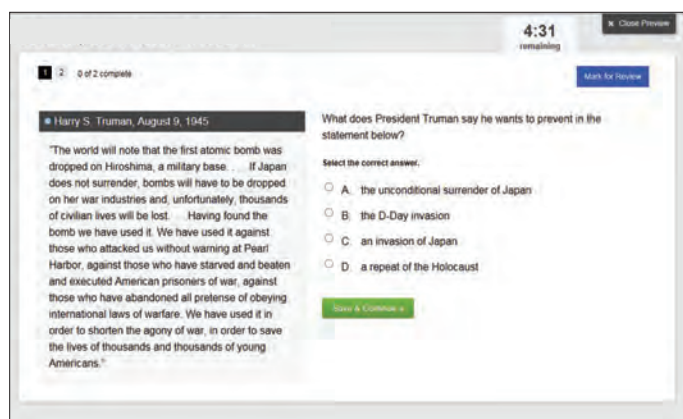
4:31
remaining

✖ Close Preview

1 2 0 of 2 complete

Mark for Review

Harry S. Truman, August 9, 1945

"The world will note that the first atomic bomb was dropped on Hiroshima, a military base. . . . If Japan does not surrender, bombs will have to be dropped on her war industries and, unfortunately, thousands of civilian lives will be lost. . . . Having found the bomb we have used it. We have used it against those who attacked us without warning at Pearl Harbor, against those who have starved and beaten and executed American prisoners of war, against those who have abandoned all pretense of obeying international laws of warfare. We have used it in order to shorten the agony of war, in order to save the lives of thousands and thousands of young Americans."

What does President Truman say he wants to prevent in the statement below?

Select the correct answer.

A. the unconditional surrender of Japan

B. the D-Day invasion

C. an invasion of Japan

D. a repeat of the Holocaust

Save & Continue »